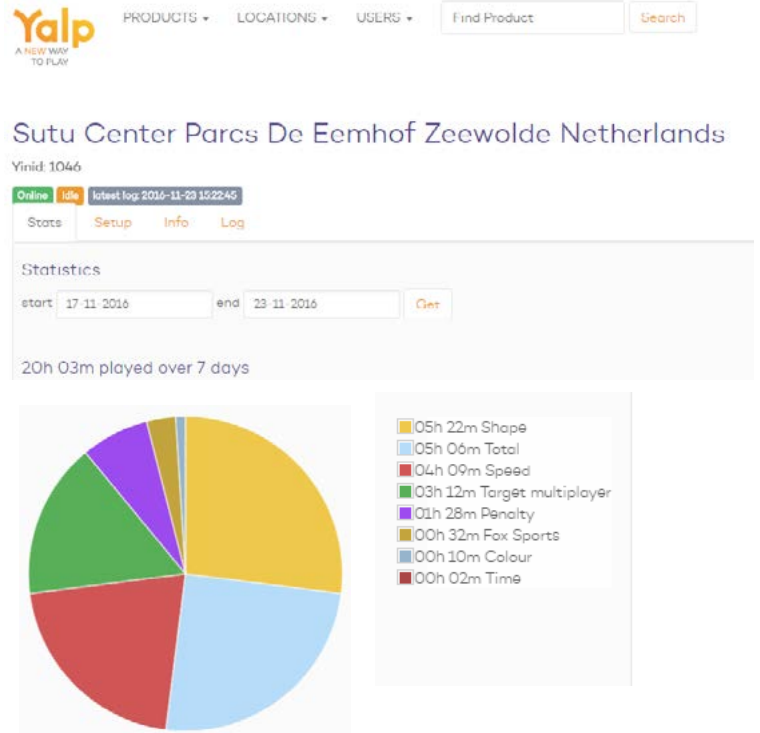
Yalp
A NEW WAY TO PLAY

PRODUCTS ▾ LOCATIONS ▾ USERS ▾ Find Product Search

Sutu Center Parcs De Eemhof Zeewolde Netherlands

Yinid: 1046

Online Idle latest log: 2016-11-23 15:22:45

Stats Setup Info Log

Statistics

start 17-11-2016 end 23-11-2016 Get

20h 03m played over 7 days

05h 22m Shape
05h 06m Total
04h 09m Speed
03h 12m Target multiplayer
01h 28m Penalty
00h 32m Fox Sports
00h 10m Colour
00h 02m Time